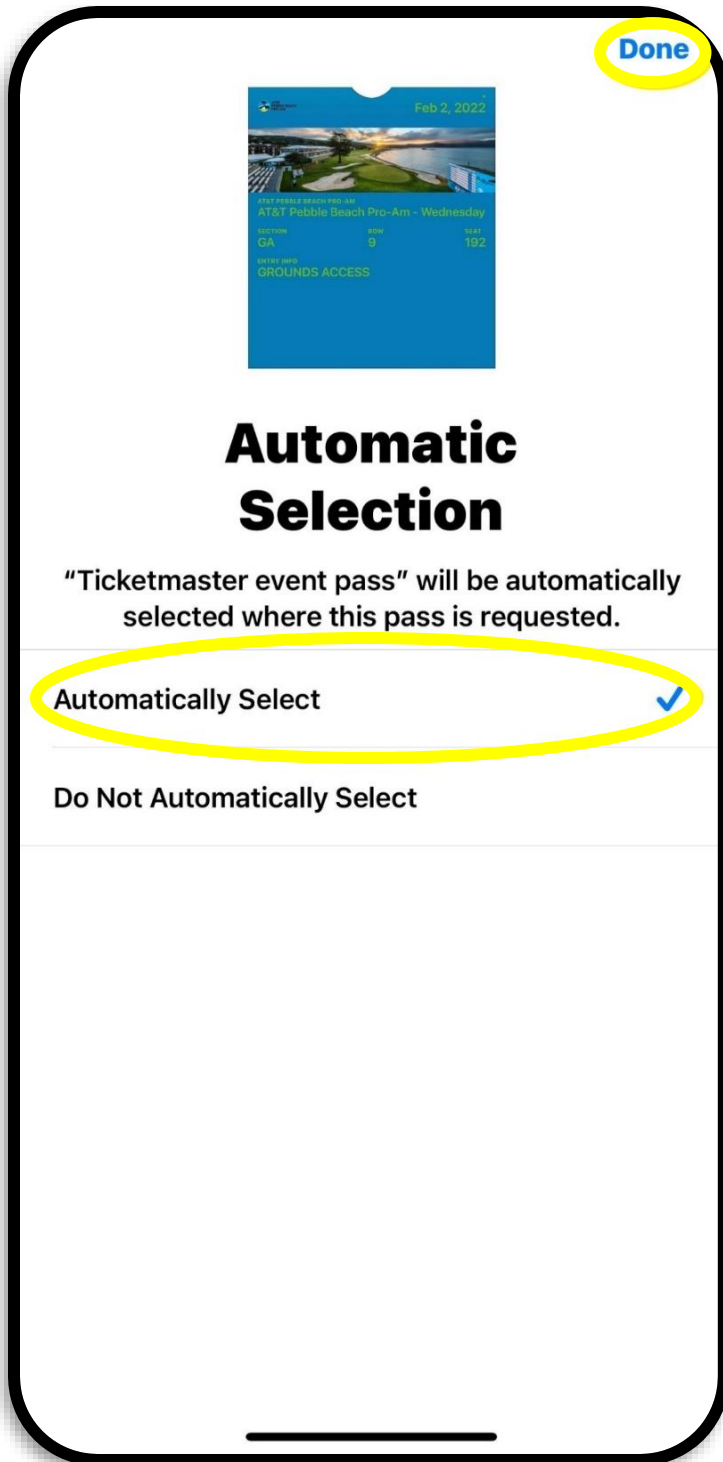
Done

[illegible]

Feb 2, 2022

AT&T PEBBLE BEACH PRO-AM
AT&T Pebble Beach Pro-Am - Wednesday

SECTION
GA

ROW
9

SEAT
192

ENTRY INFO
GROUNDS ACCESS

Automatic Selection

"Ticketmaster event pass" will be automatically selected where this pass is requested.

Automatically Select

Do Not Automatically Select